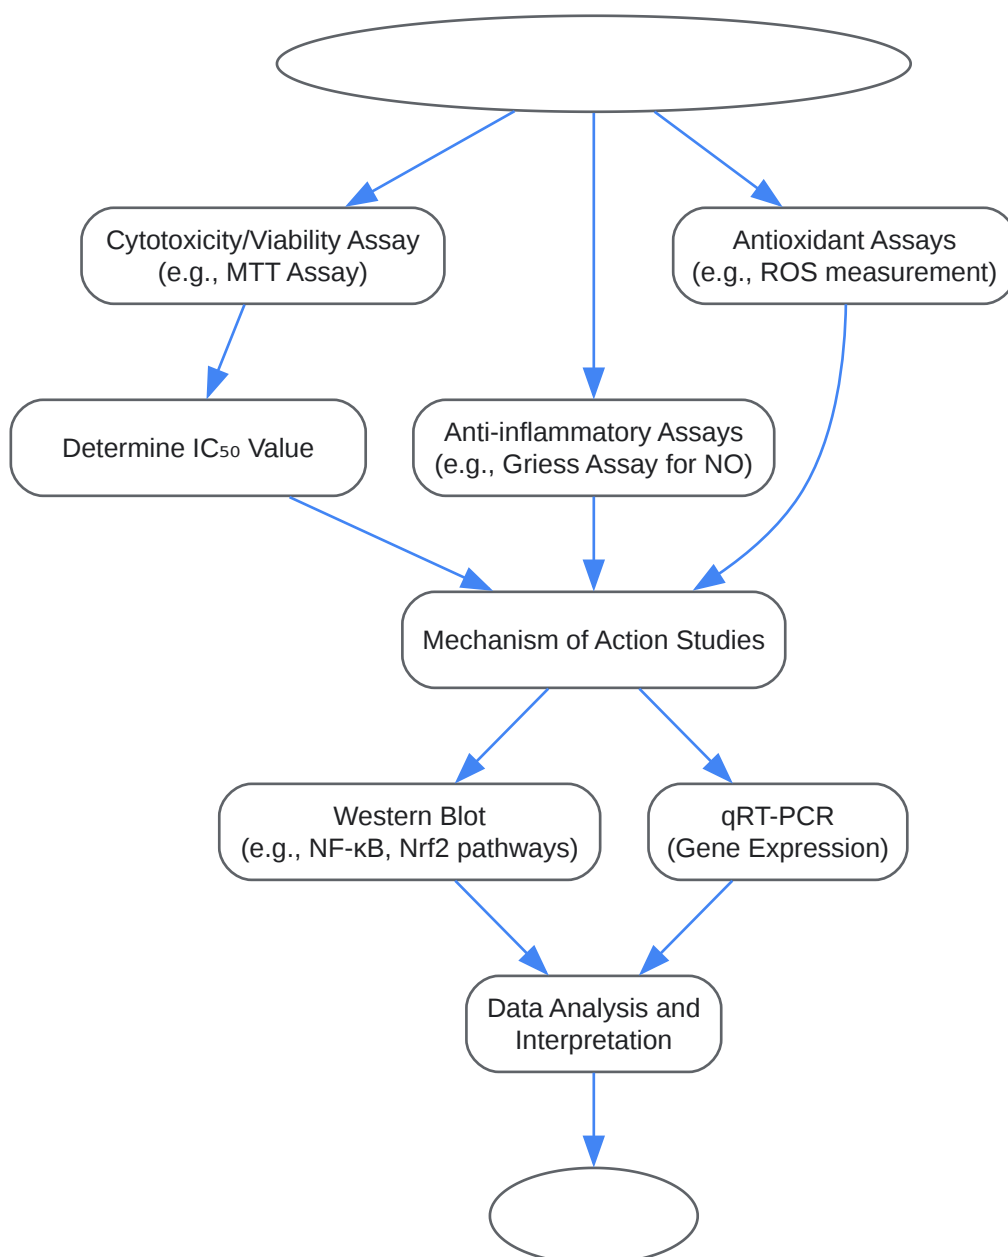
Cytotoxicity/Viability Assay (e.g., MTT Assay)

Antioxidant Assays (e.g., ROS measurement)

Determine $IC_{50}$ Value

Anti-inflammatory Assays (e.g., Griess Assay for NO)

Mechanism of Action Studies

Western Blot (e.g., NF-κB, Nrf2 pathways)

qRT-PCR (Gene Expression)

Data Analysis and Interpretation